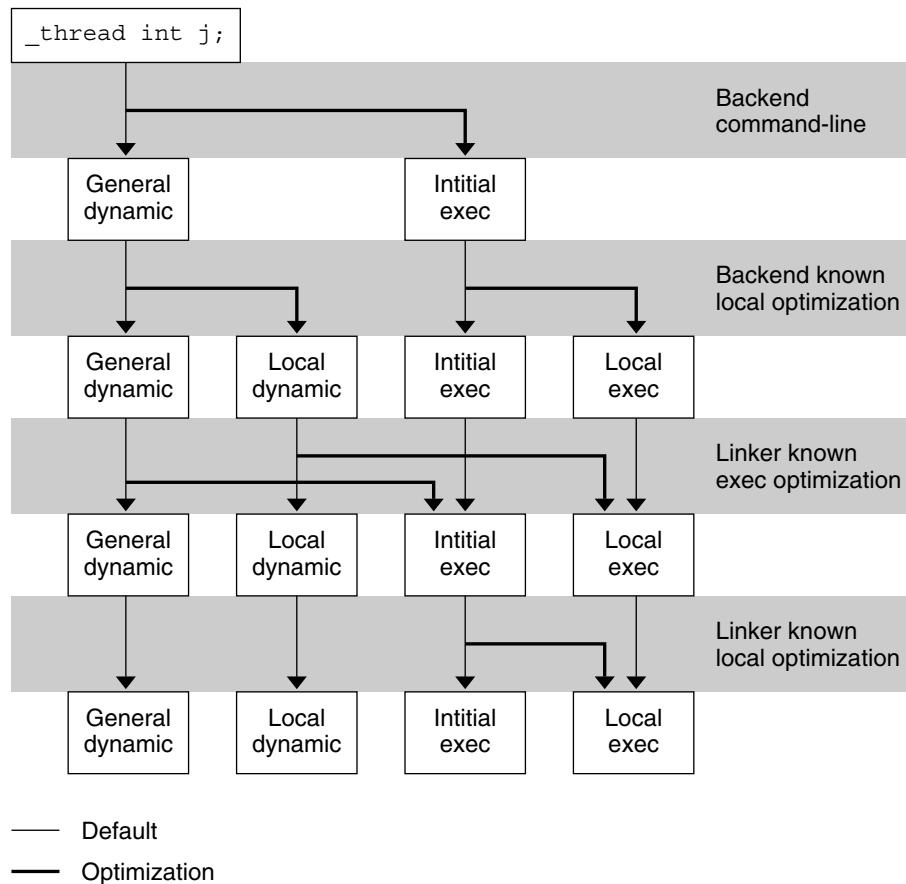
_thread int j;

Backend command-line

General dynamic

Intitial exec

Backend known local optimization

General dynamic

Local dynamic

Intitial exec

Local exec

Linker known exec optimization

General dynamic

Local dynamic

Intitial exec

Local exec

Linker known local optimization

General dynamic

Local dynamic

Intitial exec

Local exec

Default

Optimization